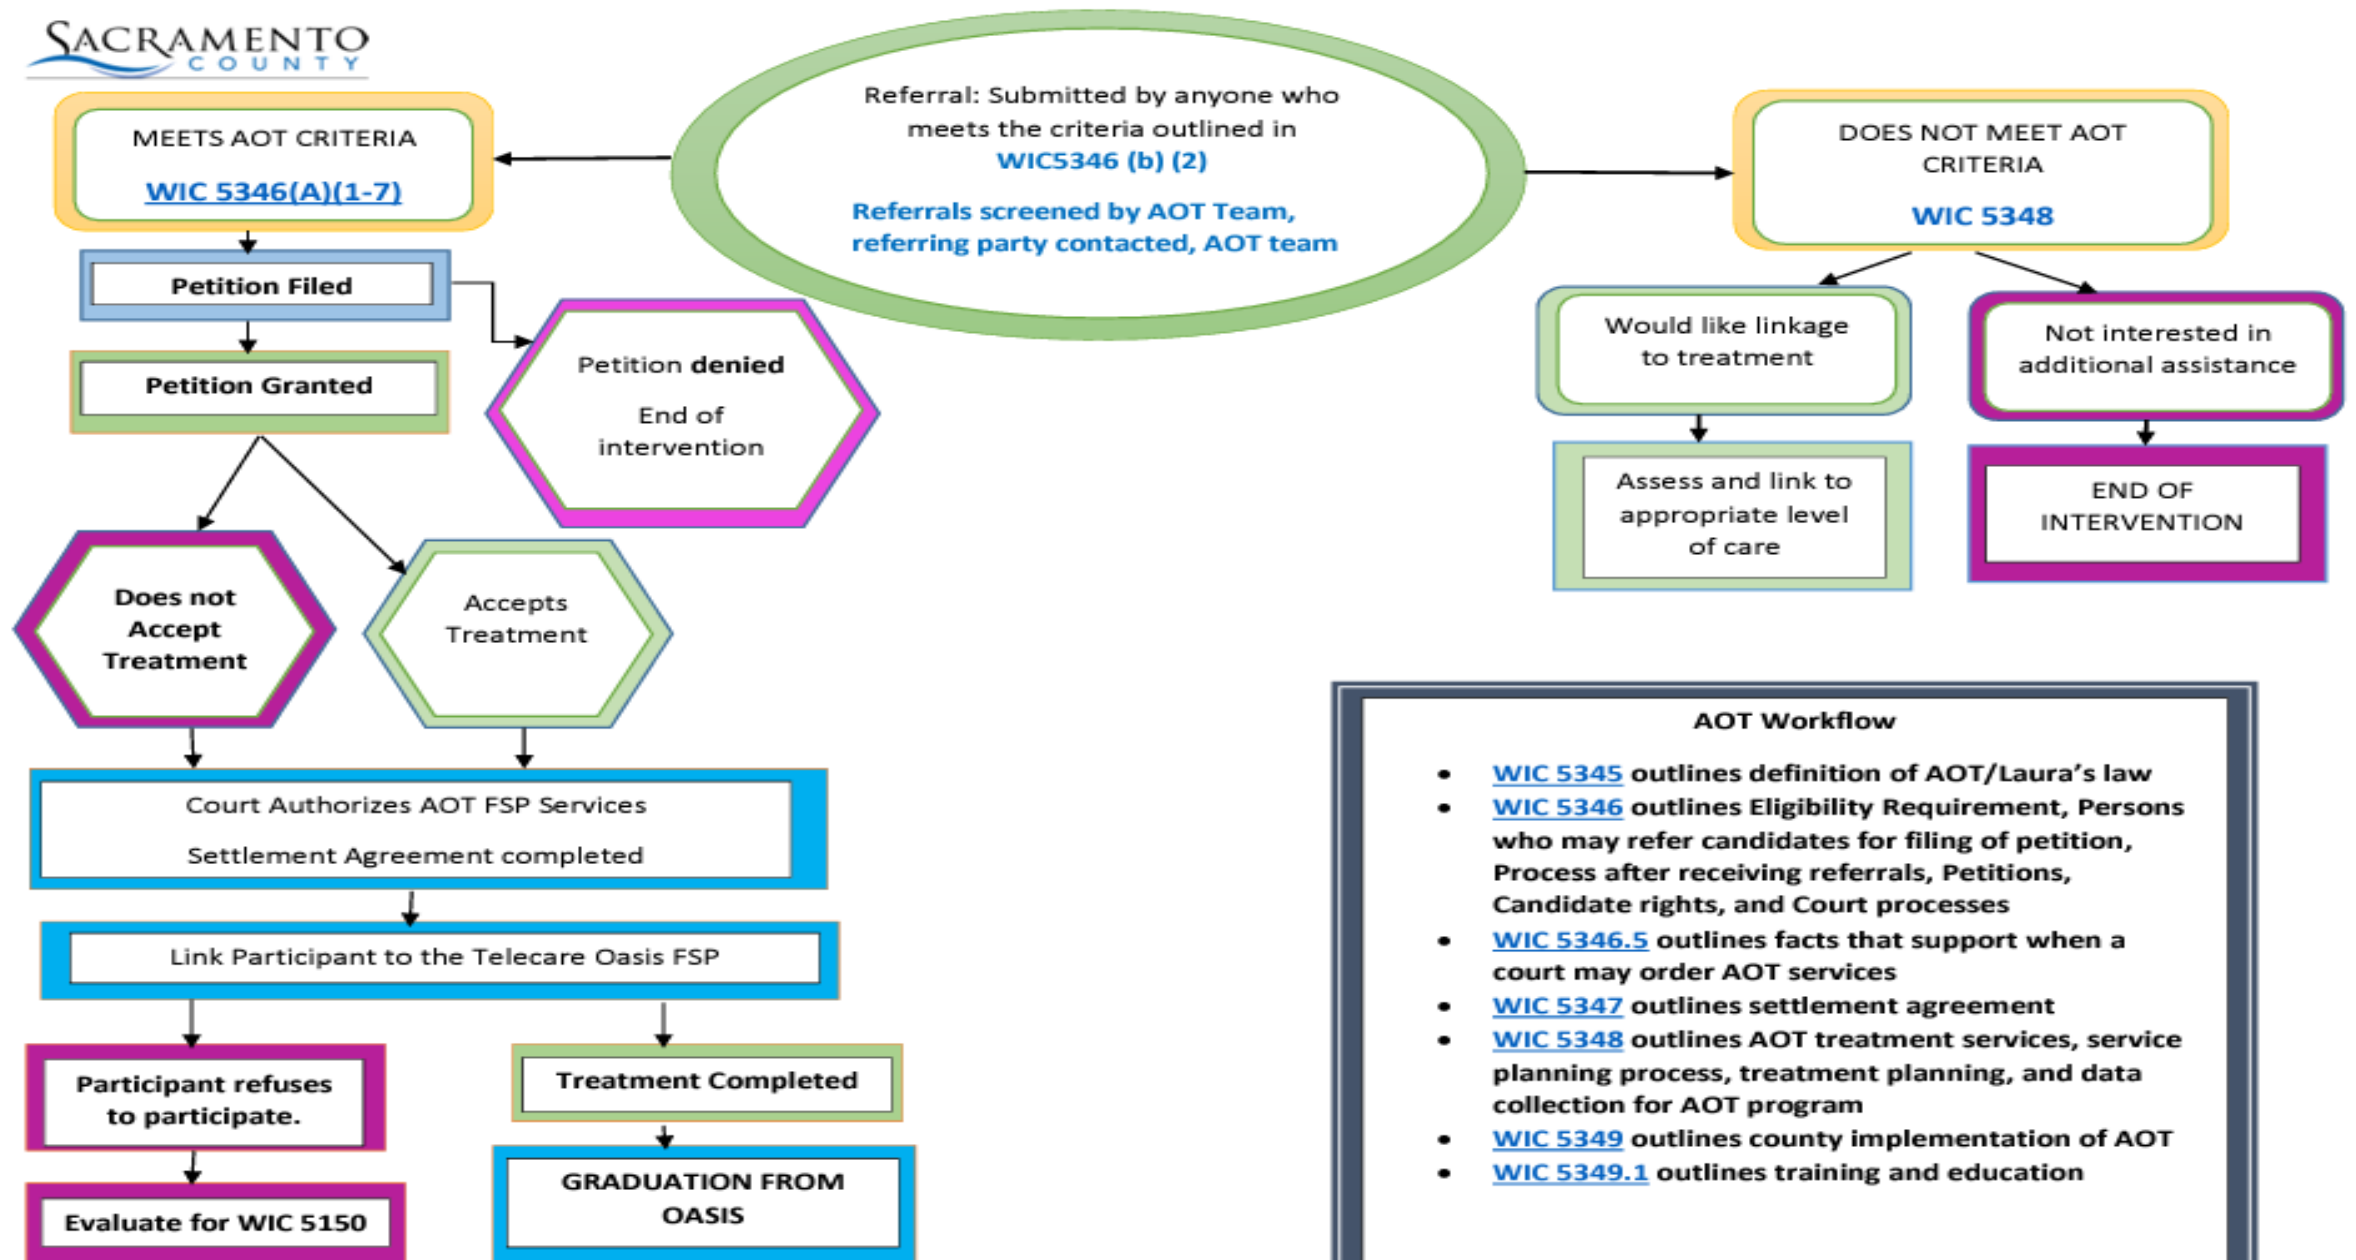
SACRAMENTO COUNTY

Referral: Submitted by anyone who meets the criteria outlined in WIC5346 (b) (2)

Referrals screened by AOT Team, referring party contacted, AOT team

MEETS AOT CRITERIA

WIC 5346(A)(1-7)

DOES NOT MEET AOT CRITERIA

WIC 5348

Petition Filed

Petition Granted

Petition denied

End of intervention

Would like linkage to treatment

Not interested in additional assistance

Assess and link to appropriate level of care

END OF INTERVENTION

Does not Accept Treatment

Accepts Treatment

Court Authorizes AOT FSP Services

Settlement Agreement completed

Link Participant to the Telecare Oasis FSP

Participant refuses to participate.

Treatment Completed

Evaluate for WIC 5150

GRADUATION FROM OASIS

AOT Workflow

- WIC 5345 outlines definition of AOT/Laura's law
- WIC 5346 outlines Eligibility Requirement, Persons who may refer candidates for filing of petition, Process after receiving referrals, Petitions, Candidate rights, and Court processes
- WIC 5346.5 outlines facts that support when a court may order AOT services
- WIC 5347 outlines settlement agreement
- WIC 5348 outlines AOT treatment services, service planning process, treatment planning, and data collection for AOT program
- WIC 5349 outlines county implementation of AOT
- WIC 5349.1 outlines training and education